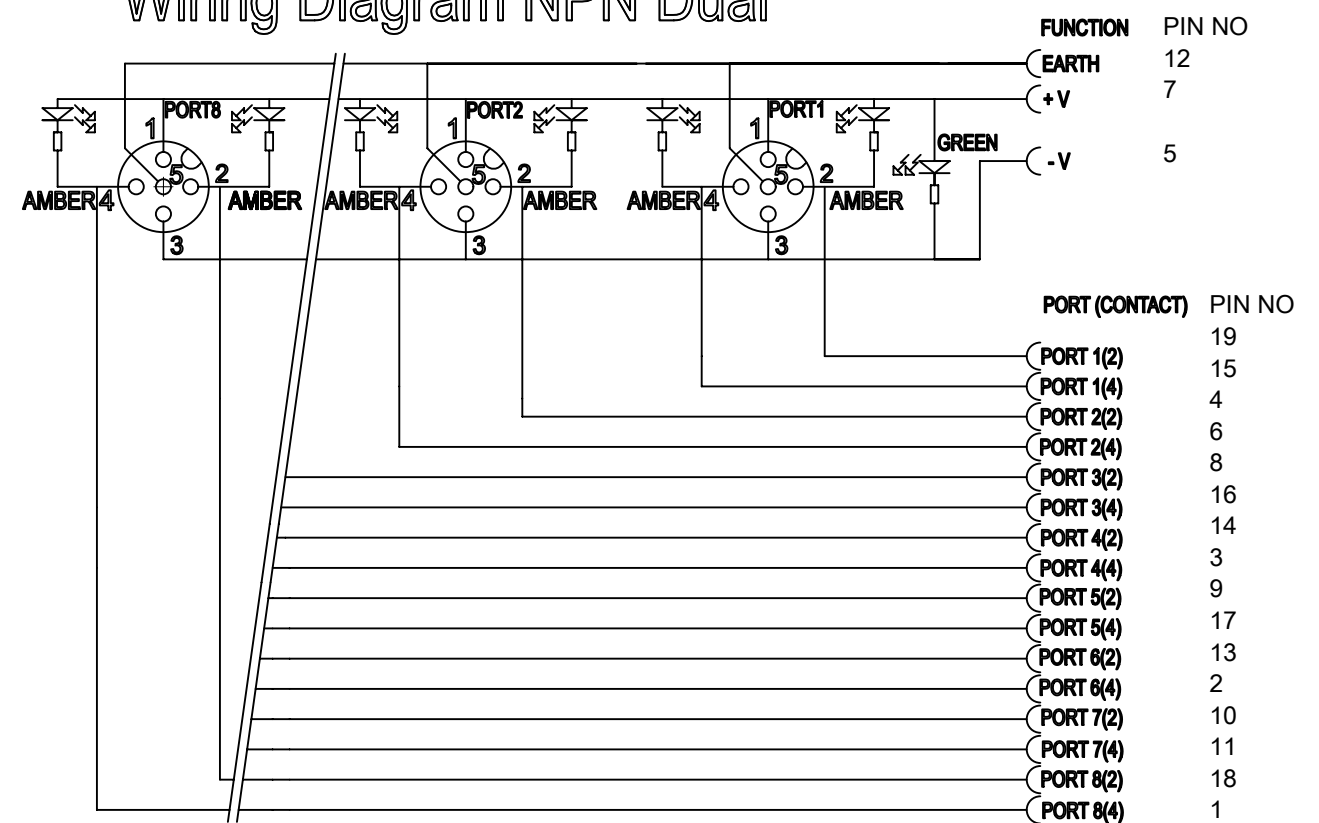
Wiring Diagram NPN Dual

FUNCTION PIN NO
EARTH 12
+V 7
-V 5

PORT8
1
5
2
3
AMBER 4
AMBER

PORT2
1
5
2
3
AMBER 4
AMBER

PORT1
1
5
2
3
AMBER 4
AMBER

GREEN

| PORT (CONTACT) | PIN NO |
|---|---|
| PORT 1(2) | 19 |
| PORT 1(4) | 15 |
| PORT 2(2) | 4 |
| PORT 2(4) | 6 |
| PORT 3(2) | 8 |
| PORT 3(4) | 16 |
| PORT 4(2) | 14 |
| PORT 4(4) | 3 |
| PORT 5(2) | 9 |
| PORT 5(4) | 17 |
| PORT 6(2) | 13 |
| PORT 6(4) | 2 |
| PORT 7(2) | 10 |
| PORT 7(4) | 11 |
| PORT 8(2) | 18 |
| PORT 8(4) | 1 |